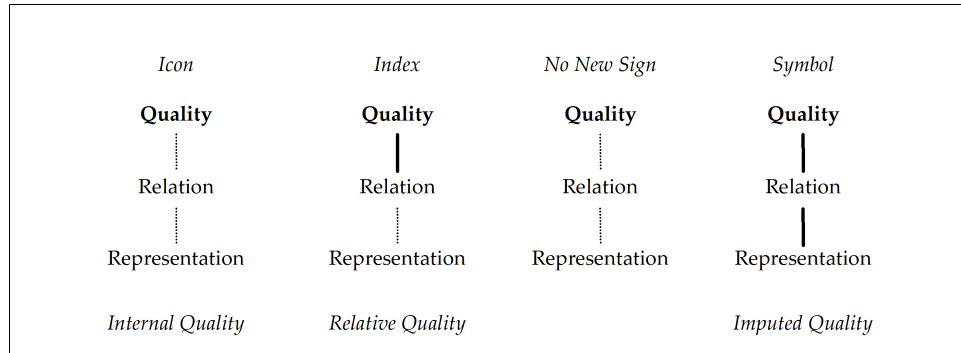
*Icon*

**Quality**

Relation

Representation

*Internal Quality*

*Index*

**Quality**

Relation

Representation

*Relative Quality*

*No New Sign*

**Quality**

Relation

Representation

*Symbol*

**Quality**

Relation

Representation

*Imputed Quality*